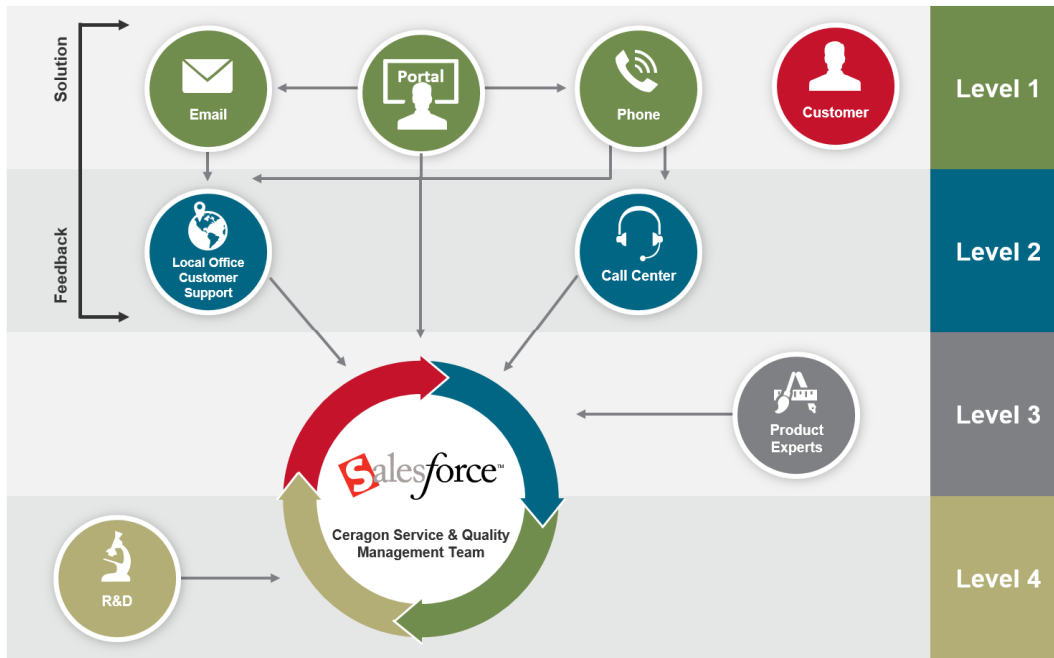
Solution

Feedback

Email

Portal

Phone

Customer

Level 1

Local Office Customer Support

Call Center

Level 2

Product Experts

Level 3

salesforce™

Ceragon Service & Quality Management Team

R&D

Level 4